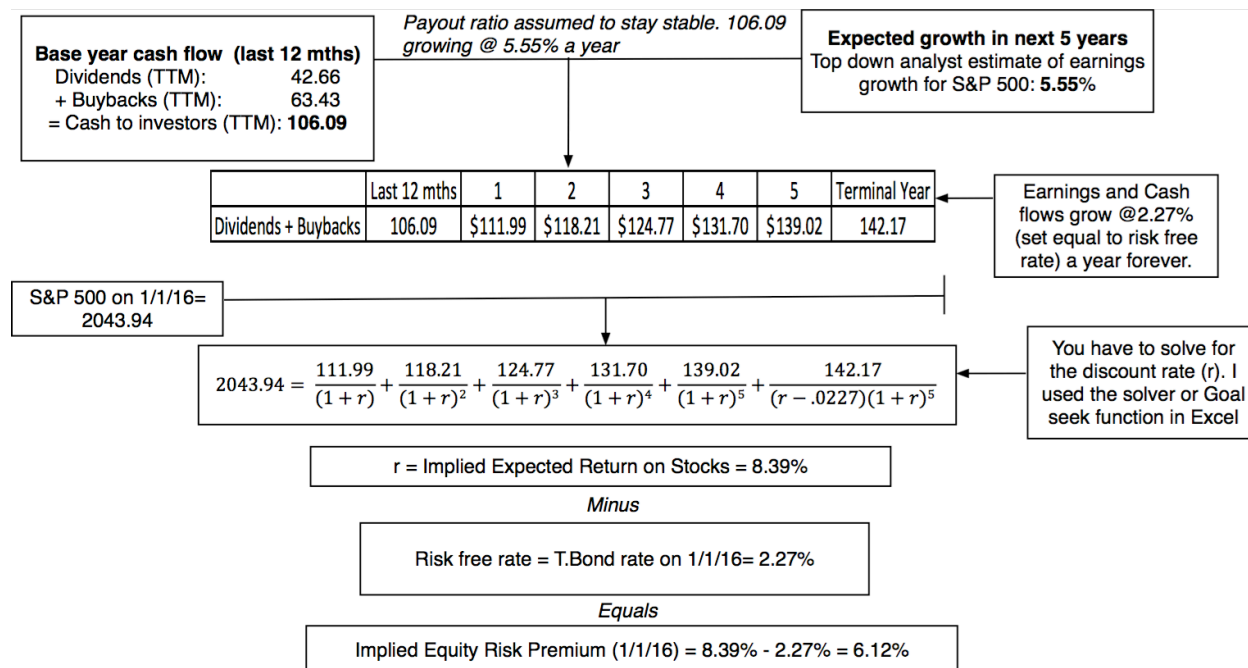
Base year cash flow (last 12 mths)
Dividends (TTM): 42.66
+ Buybacks (TTM): 63.43
= Cash to investors (TTM): 106.09

Payout ratio assumed to stay stable. 106.09 growing @ 5.55% a year

Expected growth in next 5 years
Top down analyst estimate of earnings growth for S&P 500: 5.55%

| | Last 12 mths | 1 | 2 | 3 | 4 | 5 | Terminal Year |
|---|---|---|---|---|---|---|---|
| Dividends + Buybacks | 106.09 | \$111.99 | \$118.21 | \$124.77 | \$131.70 | \$139.02 | 142.17 |

Earnings and Cash flows grow @2.27% (set equal to risk free rate) a year forever.

S&P 500 on 1/1/16= 2043.94

$2043.94 = \frac{111.99}{(1+r)} + \frac{118.21}{(1+r)^2} + \frac{124.77}{(1+r)^3} + \frac{131.70}{(1+r)^4} + \frac{139.02}{(1+r)^5} + \frac{142.17}{(r-.0227)(1+r)^5}$

You have to solve for the discount rate (r). I used the solver or Goal seek function in Excel

r = Implied Expected Return on Stocks = 8.39%

Minus

Risk free rate = T.Bond rate on 1/1/16= 2.27%

Equals

Implied Equity Risk Premium (1/1/16) = 8.39% - 2.27% = 6.12%